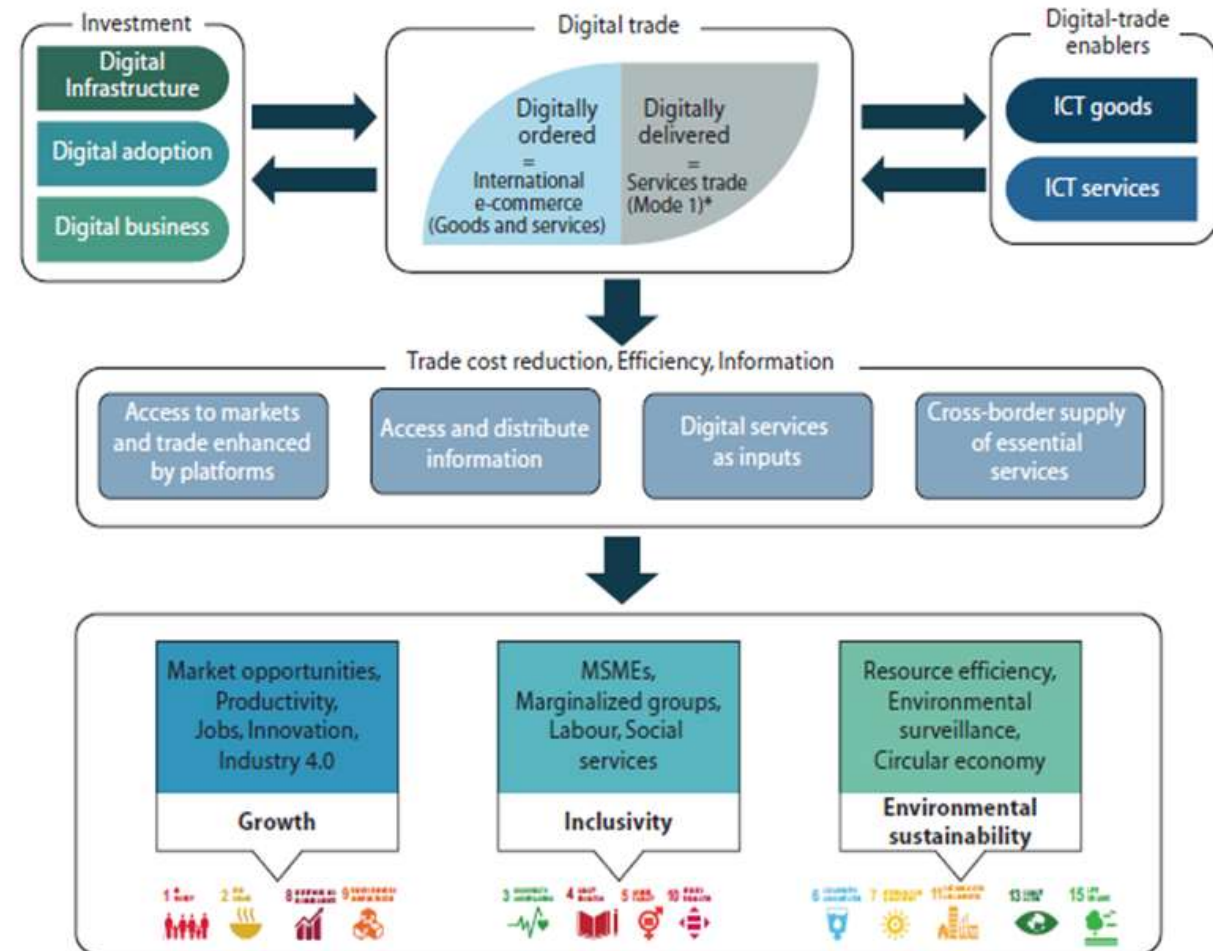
Investment

Digital Infrastructure

Digital adoption

Digital business

Digital trade

Digitally ordered = International e-commerce (Goods and services)

Digitally delivered = Services trade (Mode 1)*

Digital-trade enablers

ICT goods

ICT services

Trade cost reduction, Efficiency, Information

Access to markets and trade enhanced by platforms

Access and distribute information

Digital services as inputs

Cross-border supply of essential services

Market opportunities, Productivity, Jobs, Innovation, Industry 4.0

Growth

MSMEs, Marginalized groups, Labour, Social services

Inclusivity

Resource efficiency, Environmental surveillance, Circular economy

Environmental sustainability

1 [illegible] 2 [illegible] 8 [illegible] 9 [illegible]

3 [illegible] 4 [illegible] 5 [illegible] 10 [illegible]

6 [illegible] 7 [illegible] 11 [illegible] 13 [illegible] 15 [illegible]